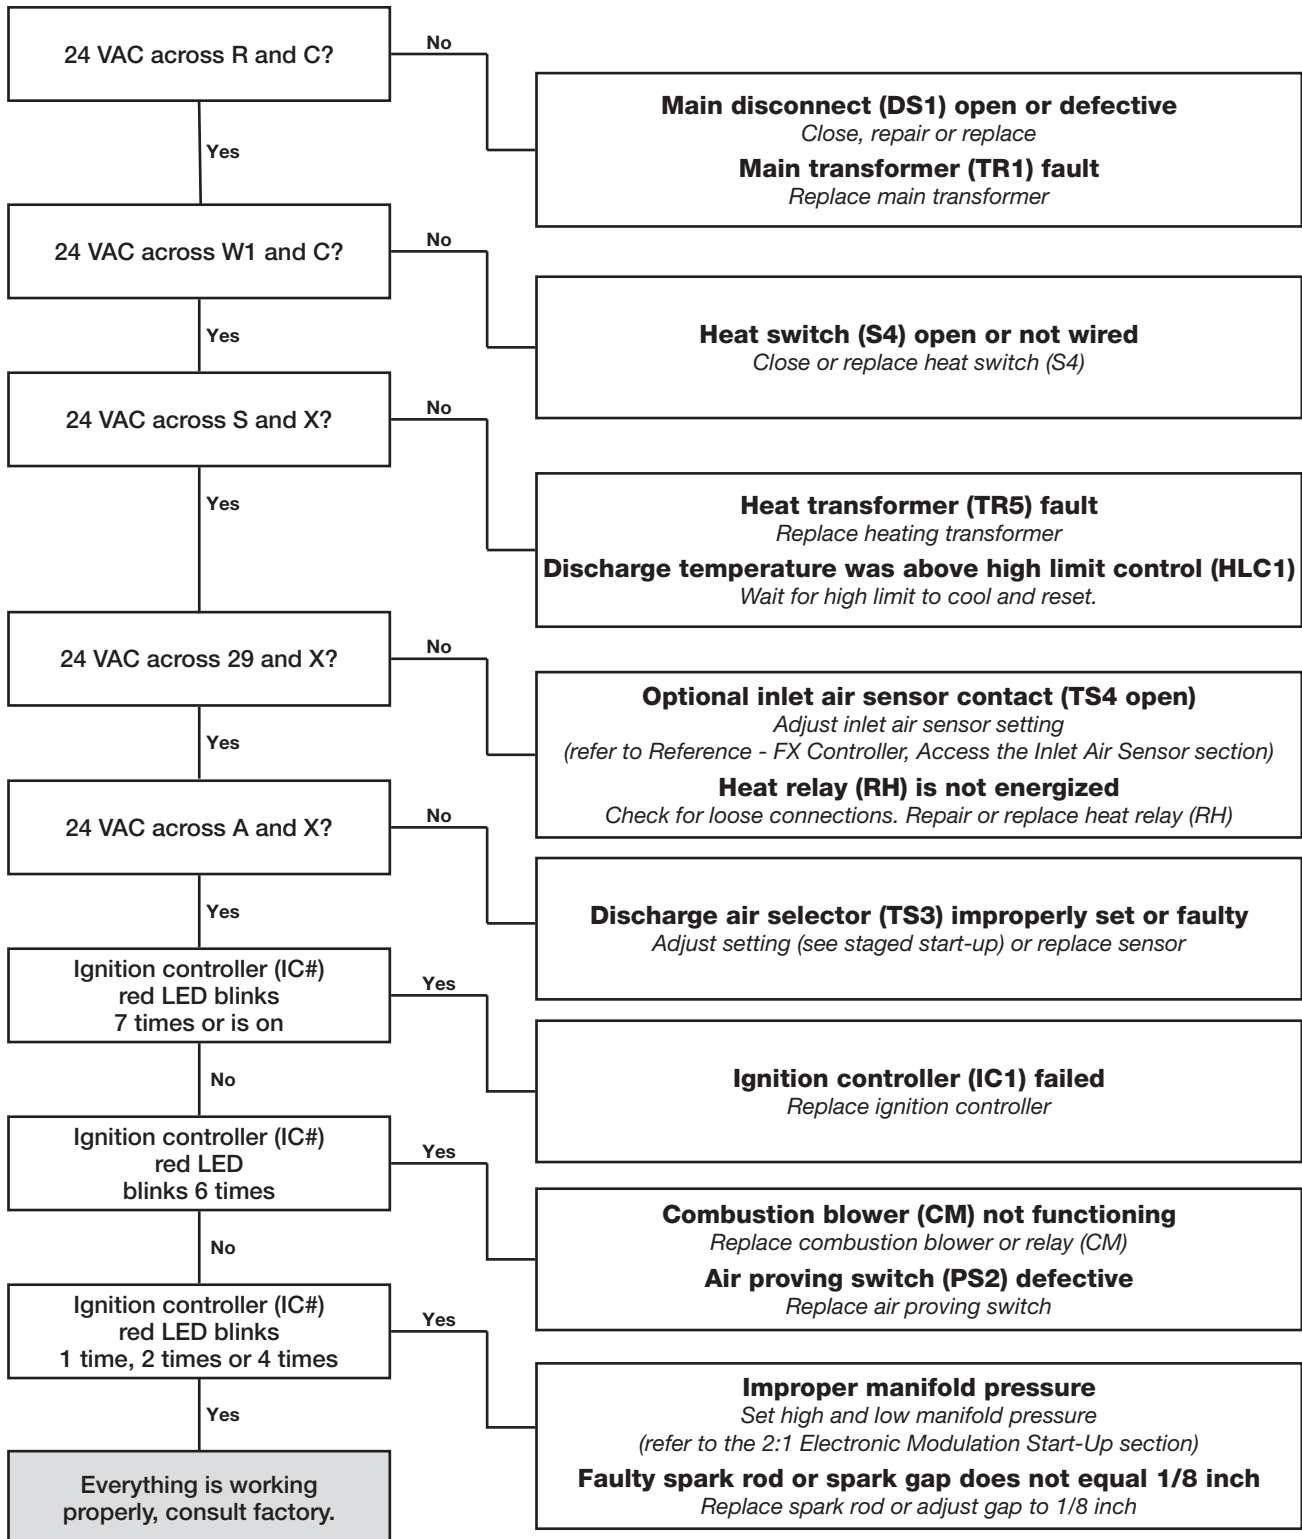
24 VAC across R and C?

No

Main disconnect (DS1) open or defective
Close, repair or replace
Main transformer (TR1) fault
Replace main transformer

Yes

24 VAC across W1 and C?

No

Heat switch (S4) open or not wired
Close or replace heat switch (S4)

Yes

24 VAC across S and X?

No

Heat transformer (TR5) fault
Replace heating transformer
Discharge temperature was above high limit control (HLC1)
Wait for high limit to cool and reset.

Yes

24 VAC across 29 and X?

No

Optional inlet air sensor contact (TS4 open)
Adjust inlet air sensor setting
(refer to Reference - FX Controller, Access the Inlet Air Sensor section)
Heat relay (RH) is not energized
Check for loose connections. Repair or replace heat relay (RH)

Yes

24 VAC across A and X?

No

Discharge air selector (TS3) improperly set or faulty
Adjust setting (see staged start-up) or replace sensor

Yes

Ignition controller (IC#) red LED blinks 7 times or is on

Yes

Ignition controller (IC1) failed
Replace ignition controller

No

Ignition controller (IC#) red LED blinks 6 times

Yes

Combustion blower (CM) not functioning
Replace combustion blower or relay (CM)
Air proving switch (PS2) defective
Replace air proving switch

No

Ignition controller (IC#) red LED blinks 1 time, 2 times or 4 times

Yes

Improper manifold pressure
Set high and low manifold pressure
(refer to the 2:1 Electronic Modulation Start-Up section)
Faulty spark rod or spark gap does not equal 1/8 inch
Replace spark rod or adjust gap to 1/8 inch

Yes

Everything is working properly, consult factory.